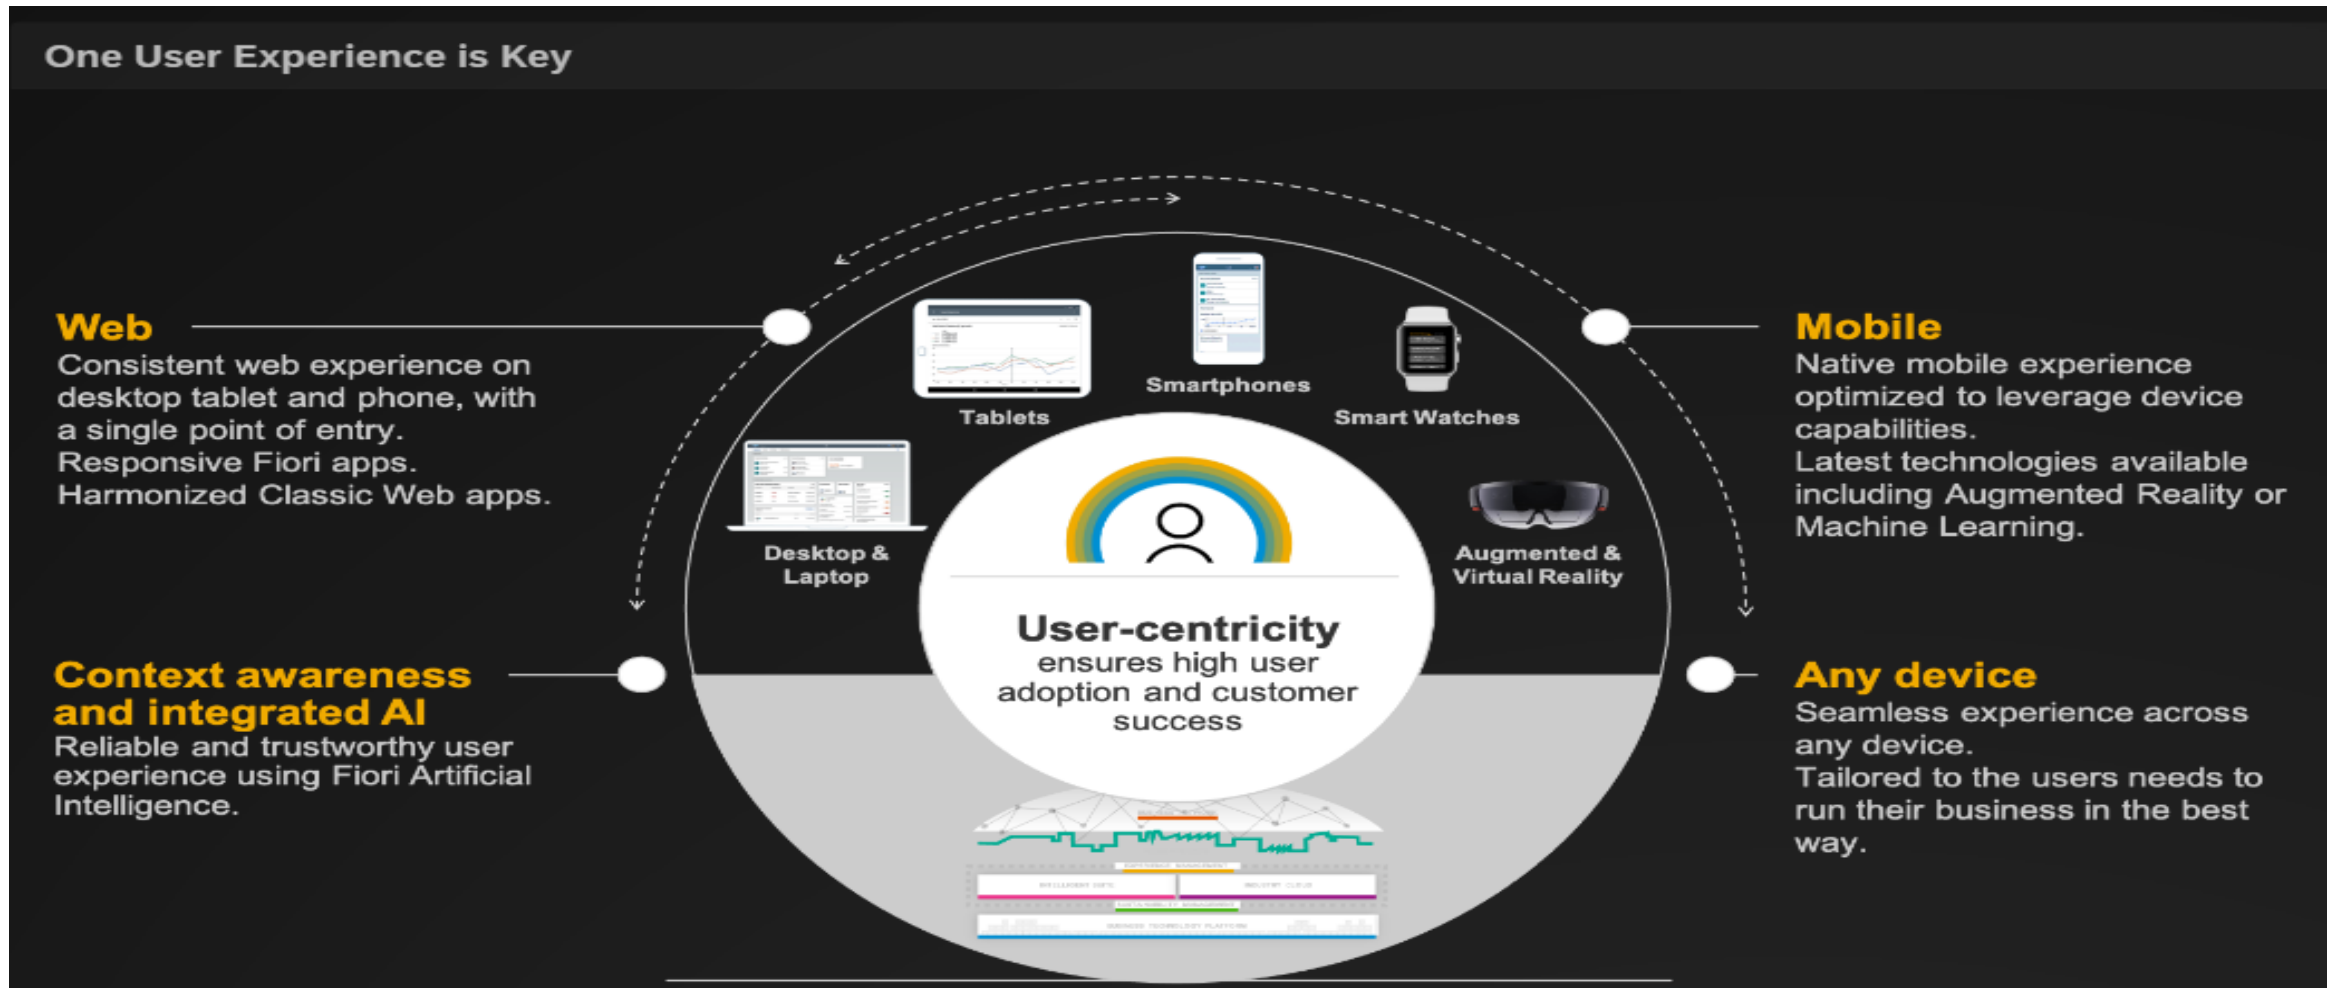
One User Experience is Key

Web
Consistent web experience on desktop tablet and phone, with a single point of entry.
Responsive Fiori apps.
Harmonized Classic Web apps.

Context awareness and integrated AI
Reliable and trustworthy user experience using Fiori Artificial Intelligence.

Tablets

Smartphones

Smart Watches

Desktop & Laptop

Augmented & Virtual Reality

User-centricity
ensures high user adoption and customer success

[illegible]

Mobile
Native mobile experience optimized to leverage device capabilities.
Latest technologies available including Augmented Reality or Machine Learning.

Any device
Seamless experience across any device.
Tailored to the users needs to run their business in the best way.